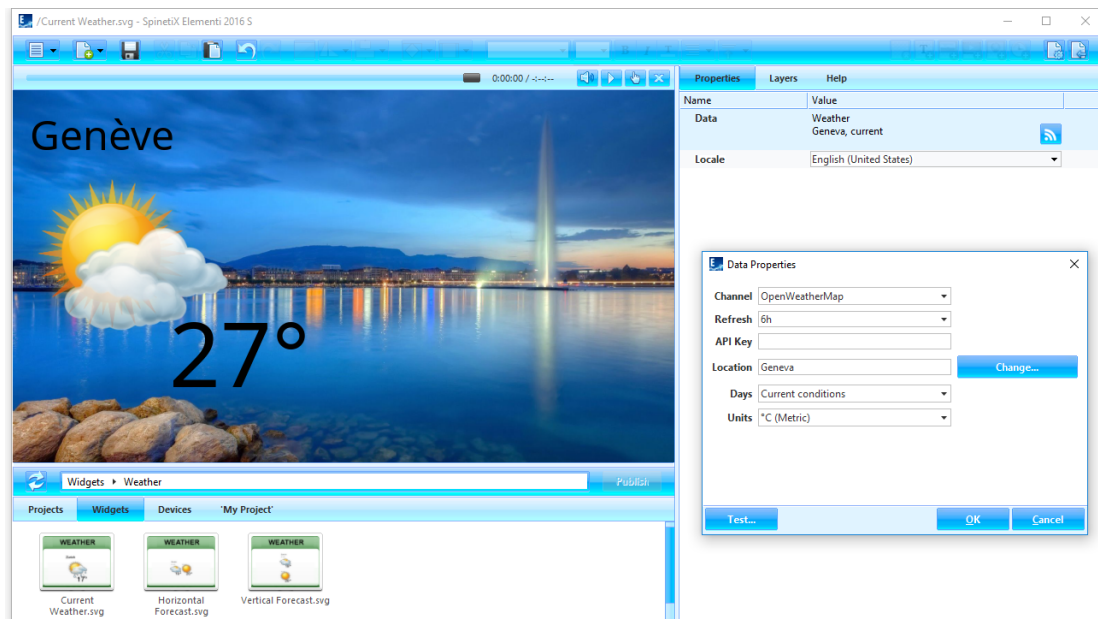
/Current Weather.svg - SpinetiX Elementi 2016 S

0:00:00 / -:--:--

Genève

27°

Widgets ▸ Weather

Publish

Projects | Widgets | Devices | 'My Project'

WEATHER
Current Weather.svg

WEATHER
Horizontal Forecast.svg

WEATHER
Vertical Forecast.svg

Properties | Layers | Help

| Name | Value |
|---|---|
| Data | Weather Geneva, current |
| Locale | English (United States) |

Data Properties

Channel OpenWeatherMap
Refresh 6h
API Key
Location Geneva
Change...
Days Current conditions
Units °C (Metric)

Test...
OK
Cancel